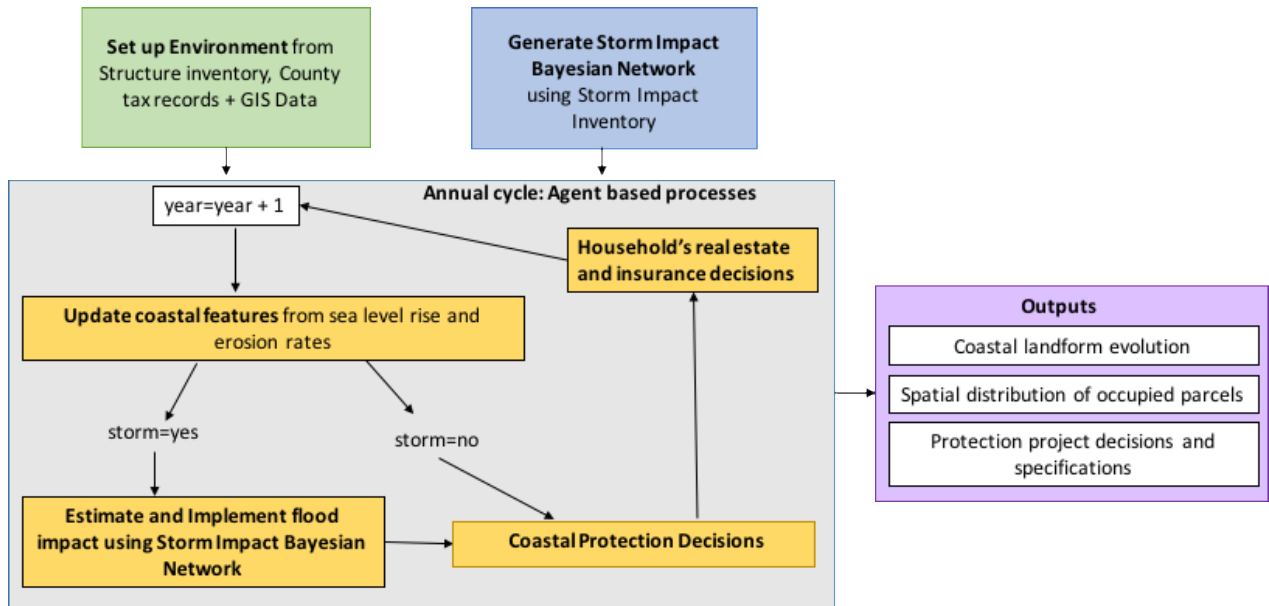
Set up Environment from Structure inventory, County tax records + GIS Data

Generate Storm Impact Bayesian Network using Storm Impact Inventory

Annual cycle: Agent based processes

year=year + 1

Household's real estate and insurance decisions

Update coastal features from sea level rise and erosion rates

storm=yes

storm=no

Estimate and Implement flood impact using Storm Impact Bayesian Network

Coastal Protection Decisions

Outputs

Coastal landform evolution

Spatial distribution of occupied parcels

Protection project decisions and specifications